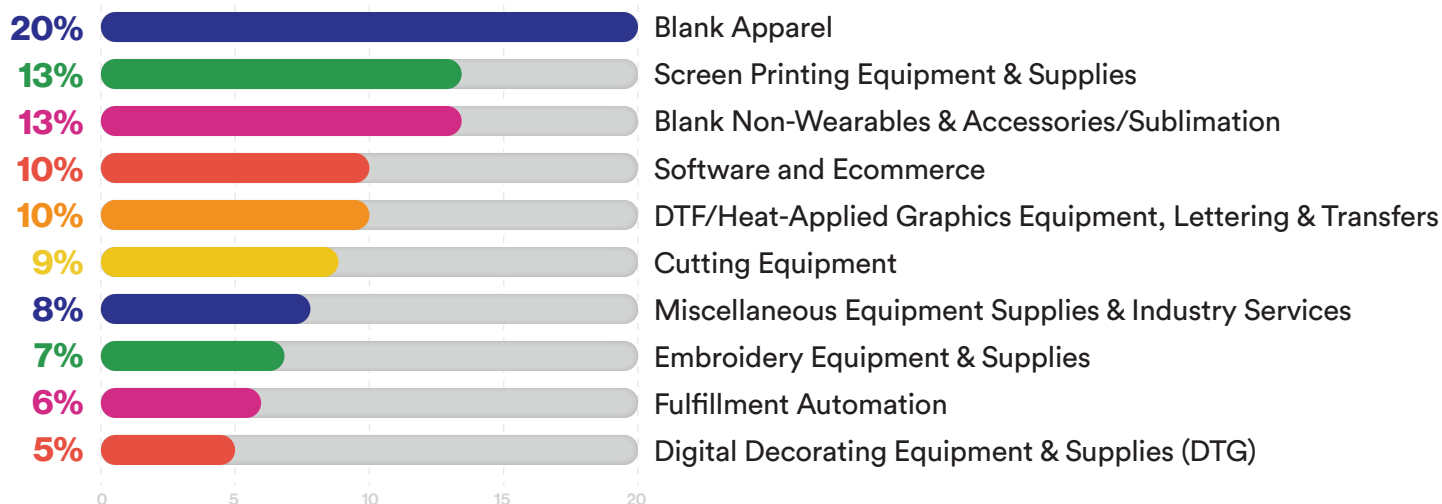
| | |
|---|---|
| 20% | Blank Apparel |
| 13% | Screen Printing Equipment & Supplies |
| 13% | Blank Non-Wearables & Accessories/Sublimation |
| 10% | Software and Ecommerce |
| 10% | DTF/Heat-Applied Graphics Equipment, Lettering & Transfers |
| 9% | Cutting Equipment |
| 8% | Miscellaneous Equipment Supplies & Industry Services |
| 7% | Embroidery Equipment & Supplies |
| 6% | Fulfillment Automation |
| 5% | Digital Decorating Equipment & Supplies (DTG) |

0 5 10 15 20